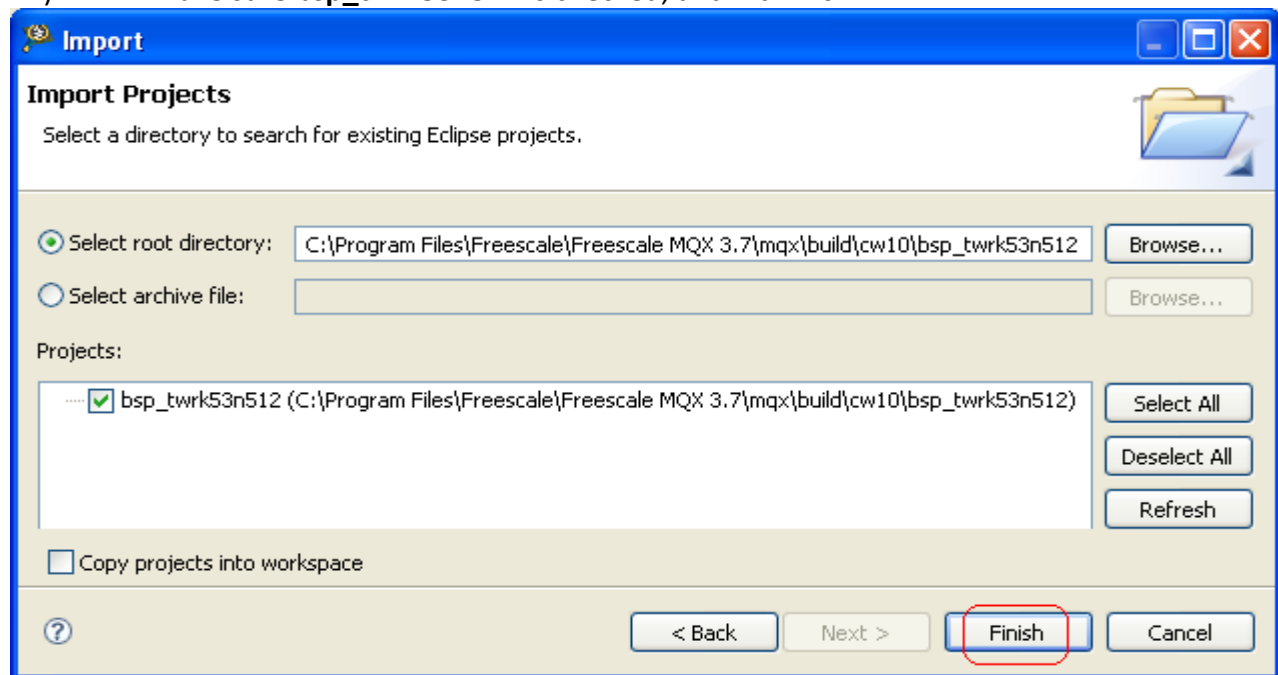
Import

Import Projects

Select a directory to search for existing Eclipse projects.

Select root directory: C:\Program Files\Freescale\Freescale MQX 3.7\mqx\build\cw10\bsp_twrk53n512 Browse...

Select archive file: Browse...

Projects:

bsp_twrk53n512 (C:\Program Files\Freescale\Freescale MQX 3.7\mqx\build\cw10\bsp_twrk53n512)

Select All

Deselect All

Refresh

Copy projects into workspace

?

< Back Next > Finish Cancel